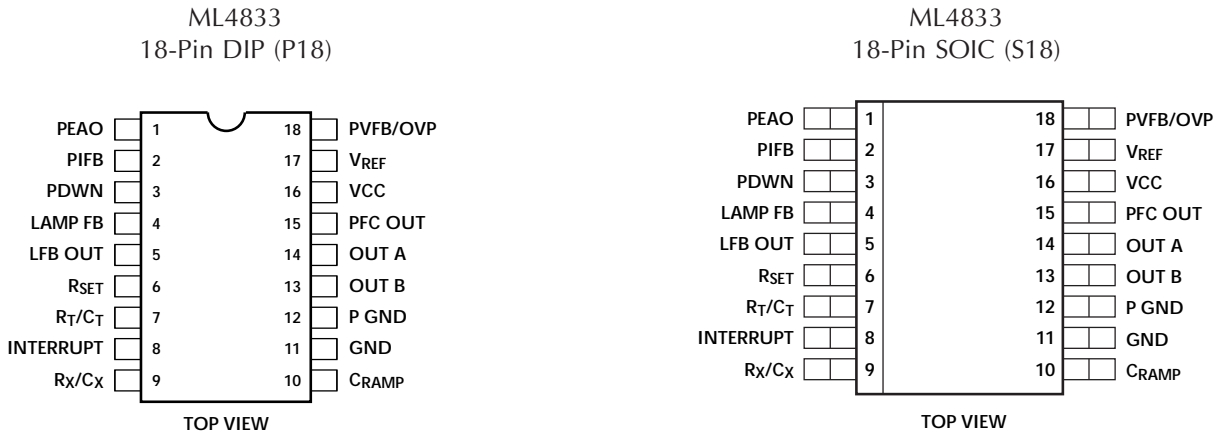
ML4833
18-Pin DIP (P18)

PEAO 1
PIFB 2
PDWN 3
LAMP FB 4
LFB OUT 5
$R_{SET}$ 6
$R_T/C_T$ 7
INTERRUPT 8
$R_X/C_X$ 9

18 PVFB/OVP
17 $V_{REF}$
16 VCC
15 PFC OUT
14 OUT A
13 OUT B
12 P GND
11 GND
10 $C_{RAMP}$

TOP VIEW

ML4833
18-Pin SOIC (S18)

PEAO 1
PIFB 2
PDWN 3
LAMP FB 4
LFB OUT 5
$R_{SET}$ 6
$R_T/C_T$ 7
INTERRUPT 8
$R_X/C_X$ 9

18 PVFB/OVP
17 $V_{REF}$
16 VCC
15 PFC OUT
14 OUT A
13 OUT B
12 P GND
11 GND
10 $C_{RAMP}$

TOP VIEW